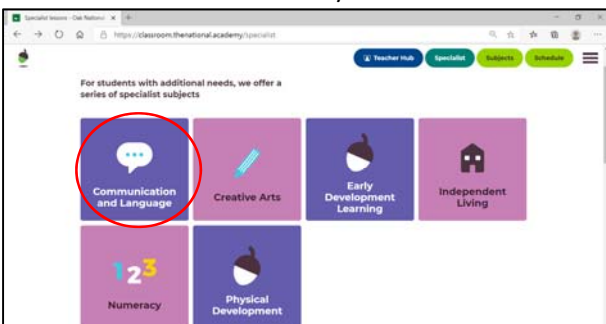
Specialist lessons - Oak National

https://classroom.thenational.academy/specialist

Teacher Hub
Specialist
Subjects
Schedule

For students with additional needs, we offer a series of specialist subjects

Communication and Language

Creative Arts

Early Development Learning

Independent Living

123

Numeracy

Physical Development